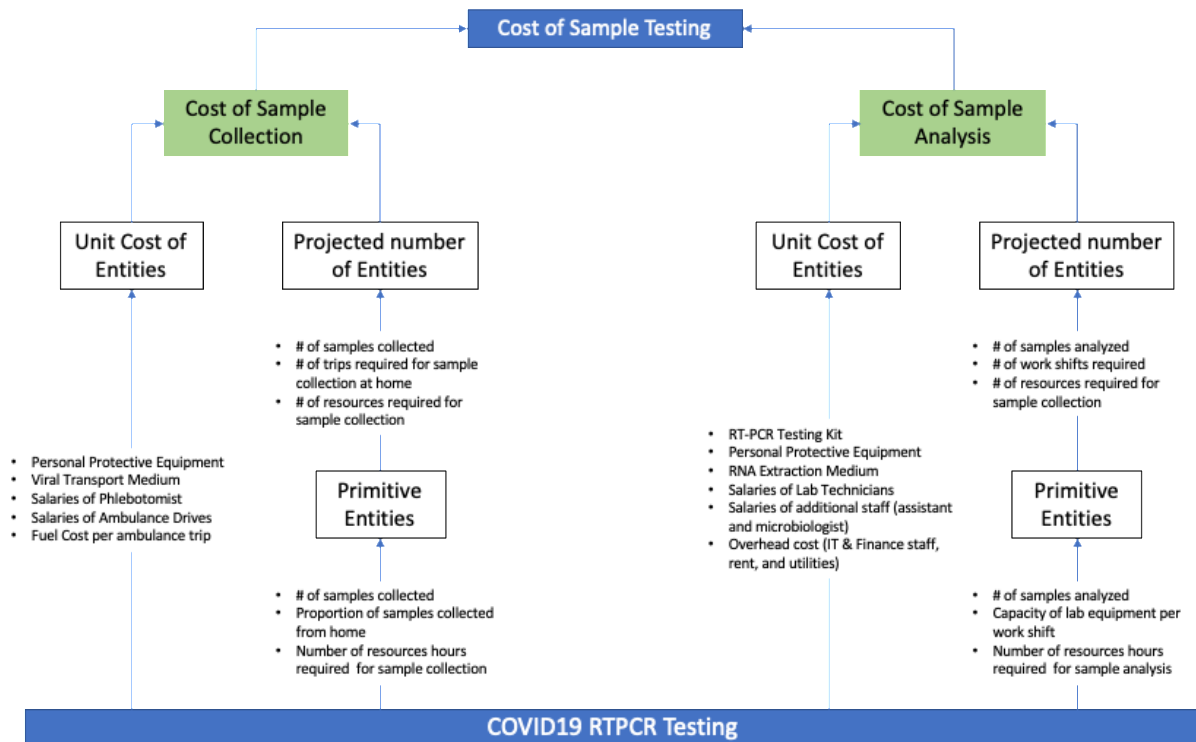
Cost of Sample Testing

Cost of Sample Collection

Unit Cost of Entities

- Personal Protective Equipment
- Viral Transport Medium
- Salaries of Phlebotomist
- Salaries of Ambulance Drives
- Fuel Cost per ambulance trip

Projected number of Entities

- # of samples collected
- # of trips required for sample collection at home
- # of resources required for sample collection

Primitive Entities

- # of samples collected
- Proportion of samples collected from home
- Number of resources hours required for sample collection

Cost of Sample Analysis

Unit Cost of Entities

- RT-PCR Testing Kit
- Personal Protective Equipment
- RNA Extraction Medium
- Salaries of Lab Technicians
- Salaries of additional staff (assistant and microbiologist)
- Overhead cost (IT & Finance staff, rent, and utilities)

Projected number of Entities

- # of samples analyzed
- # of work shifts required
- # of resources required for sample collection

Primitive Entities

- # of samples analyzed
- Capacity of lab equipment per work shift
- Number of resources hours required for sample analysis

COVID19 RTPCR Testing